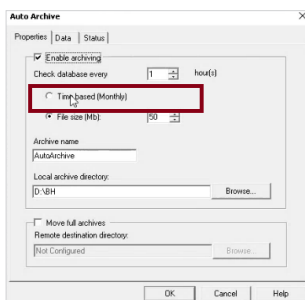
Auto Archive
×
Properties | Data | Status
Enable archiving
Check database every 1 hour(s)
Time based (Monthly)
File size (Mb): 50
Archive name
AutoArchive
Local archive directory:
D:\BH
Browse...
Move full archives
Remote destination directory:
Not Configured
Browse...
OK
Cancel
Help